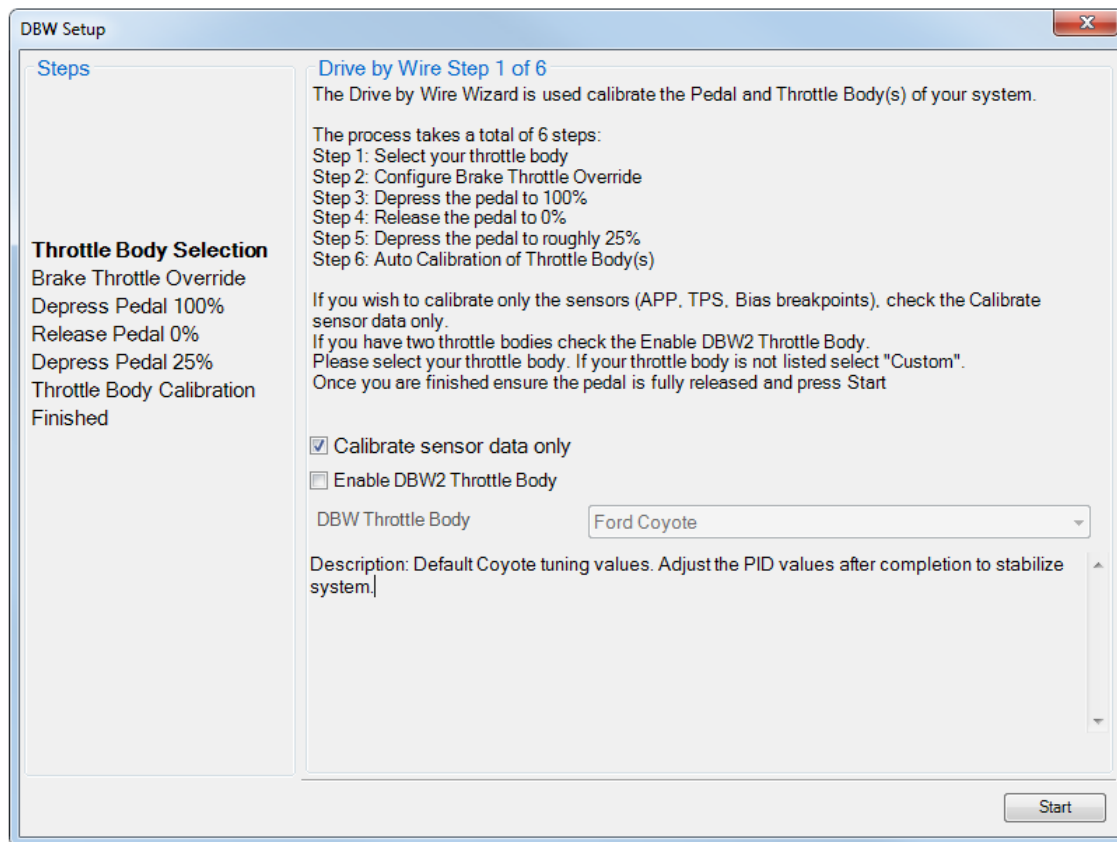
DBW Setup

Steps

Throttle Body Selection
Brake Throttle Override
Depress Pedal 100%
Release Pedal 0%
Depress Pedal 25%
Throttle Body Calibration
Finished

Drive by Wire Step 1 of 6

The Drive by Wire Wizard is used calibrate the Pedal and Throttle Body(s) of your system.

The process takes a total of 6 steps:
Step 1: Select your throttle body
Step 2: Configure Brake Throttle Override
Step 3: Depress the pedal to 100%
Step 4: Release the pedal to 0%
Step 5: Depress the pedal to roughly 25%
Step 6: Auto Calibration of Throttle Body(s)

If you wish to calibrate only the sensors (APP, TPS, Bias breakpoints), check the Calibrate sensor data only.
If you have two throttle bodies check the Enable DBW2 Throttle Body.
Please select your throttle body. If your throttle body is not listed select "Custom".
Once you are finished ensure the pedal is fully released and press Start

Calibrate sensor data only

Enable DBW2 Throttle Body

DBW Throttle Body

Ford Coyote

Description: Default Coyote tuning values. Adjust the PID values after completion to stabilize system.

Start